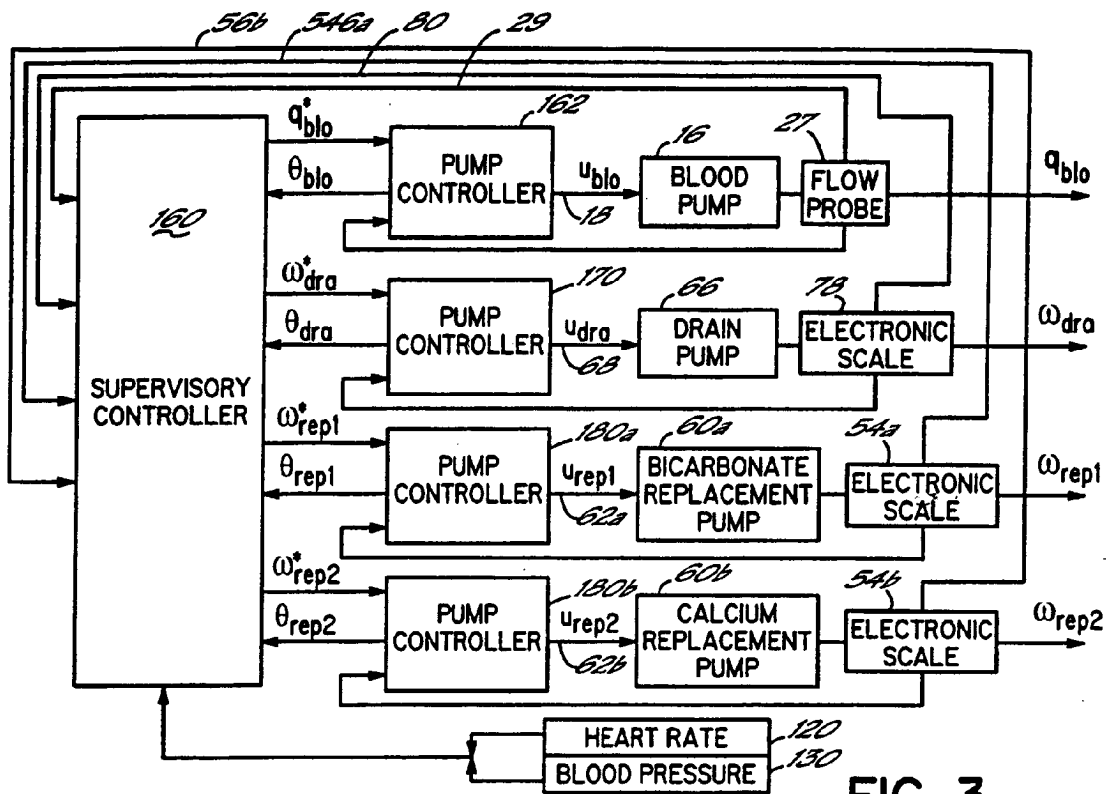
56b
546a
80
29
$q^*_{blo}$
162
16
27
$\theta_{blo}$
PUMP CONTROLLER
$u_{blo}$
18
BLOOD PUMP
FLOW PROBE
$q_{blo}$
160
$\omega^*_{dra}$
170
66
78
$\theta_{dra}$
PUMP CONTROLLER
$u_{dra}$
68
DRAIN PUMP
ELECTRONIC SCALE
$\omega_{dra}$
SUPERVISORY CONTROLLER
$\omega^*_{rep1}$
180a
60a
54a
$\theta_{rep1}$
PUMP CONTROLLER
$u_{rep1}$
62a
BICARBONATE REPLACEMENT PUMP
ELECTRONIC SCALE
$\omega_{rep1}$
$\omega^*_{rep2}$
180b
60b
54b
$\theta_{rep2}$
PUMP CONTROLLER
$u_{rep2}$
62b
CALCIUM REPLACEMENT PUMP
ELECTRONIC SCALE
$\omega_{rep2}$
HEART RATE
120
BLOOD PRESSURE
130
FIG. 3